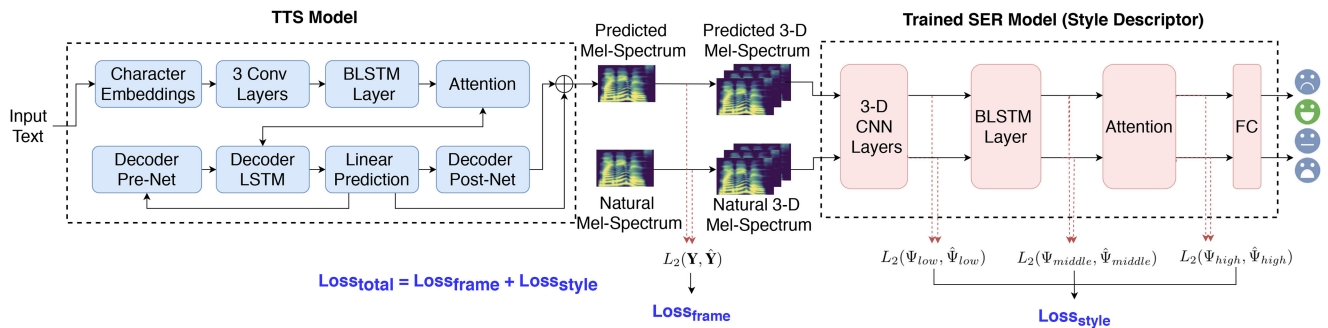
TTS Model

Input Text

Character Embeddings

3 Conv Layers

BLSTM Layer

Attention

Decoder Pre-Net

Decoder LSTM

Linear Prediction

Decoder Post-Net

Predicted Mel-Spectrum

Predicted 3-D Mel-Spectrum

Natural Mel-Spectrum

Natural 3-D Mel-Spectrum

Trained SER Model (Style Descriptor)

3-D CNN Layers

BLSTM Layer

Attention

FC

$L_2(\mathbf{Y}, \hat{\mathbf{Y}})$

$L_2(\Psi_{low}, \hat{\Psi}_{low})$

$L_2(\Psi_{middle}, \hat{\Psi}_{middle})$

$L_2(\Psi_{high}, \hat{\Psi}_{high})$

$\text{Loss}_{\text{total}} = \text{Loss}_{\text{frame}} + \text{Loss}_{\text{style}}$

$\text{Loss}_{\text{frame}}$

$\text{Loss}_{\text{style}}$